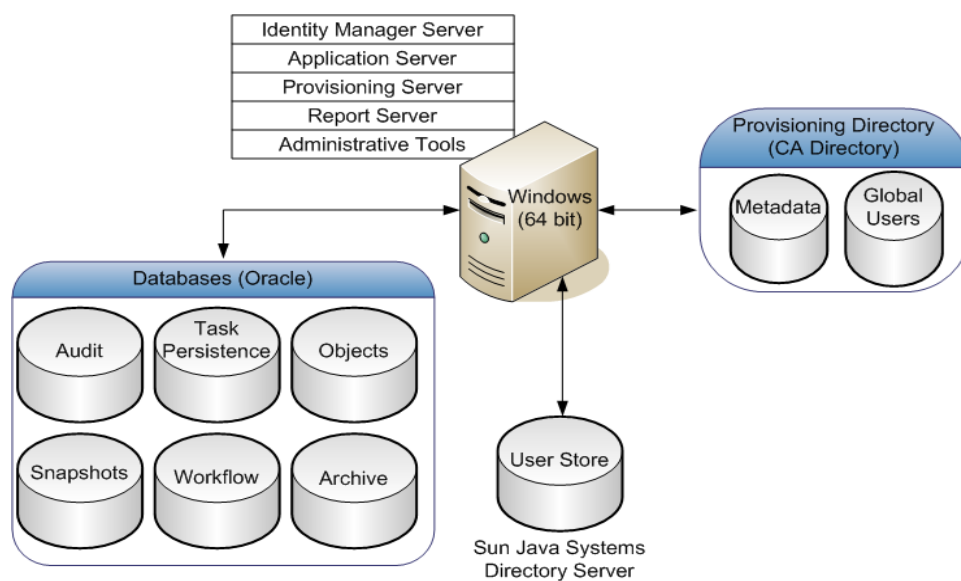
Identity Manager Server
Application Server
Provisioning Server
Report Server
Administrative Tools

Windows (64 bit)

Provisioning Directory (CA Directory)

Metadata

Global Users

Databases (Oracle)

Audit

Task Persistence

Objects

Snapshots

Workflow

Archive

User Store

Sun Java Systems Directory Server